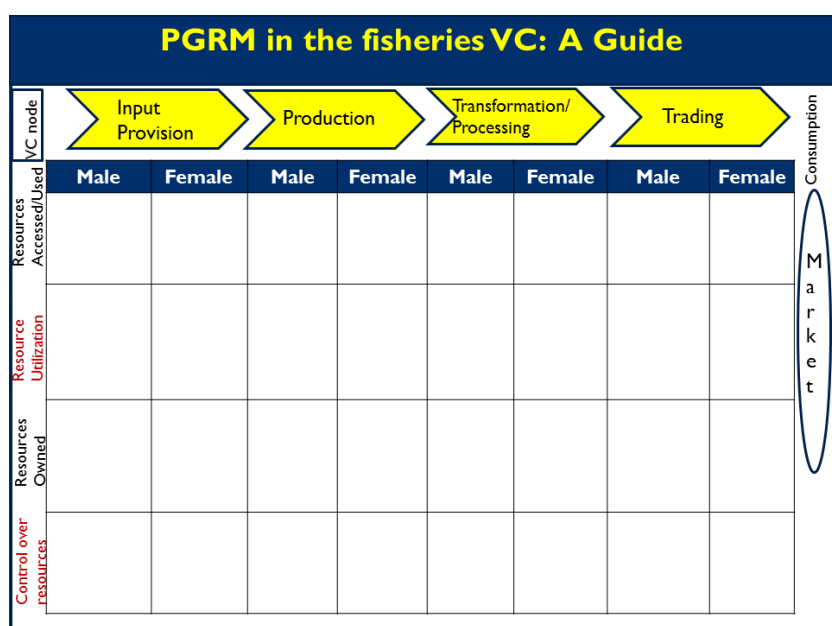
PGRM in the fisheries VC: A Guide

VC node

Input Provision

Production

Transformation/ Processing

Trading

Consumption

| | Male | Female | Male | Female | Male | Female | Male | Female |
|---|---|---|---|---|---|---|---|---|
| Resources Accessed/Used | | | | | | | | |
| Resource Utilization | | | | | | | | |
| Resources Owned | | | | | | | | |
| Control over resources | | | | | | | | |

Market